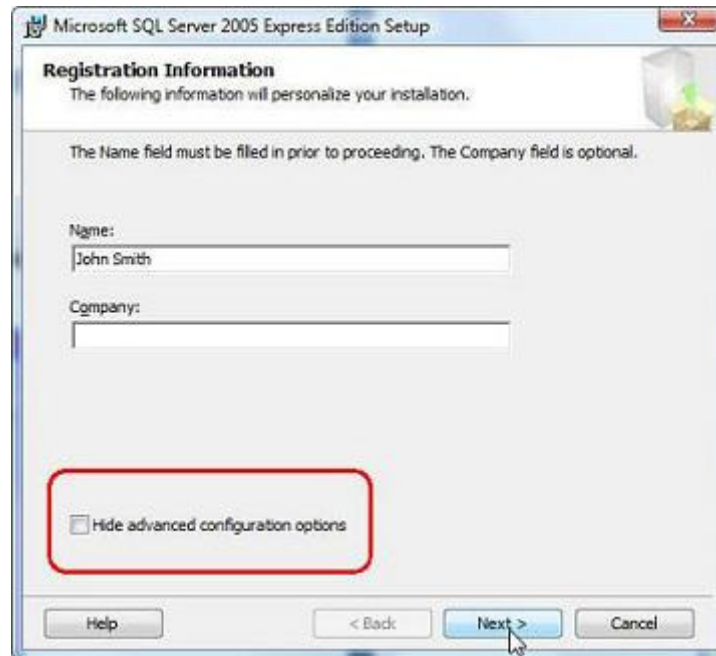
Microsoft SQL Server 2005 Express Edition Setup

Registration Information
The following information will personalize your installation.

The Name field must be filled in prior to proceeding. The Company field is optional.

Name:
John Smith

Company:

Hide advanced configuration options

Help
< Back
Next >
Cancel